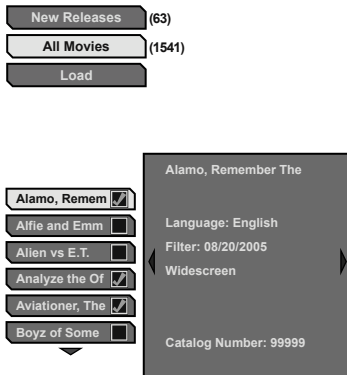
New Releases (63)
All Movies (1541)
Load

Alamo, Remem
Alfie and Emm
Alien vs E.T.
Analyze the Of
Aviationer, The
Boyz of Some

Alamo, Remember The

Language: English
Filter: 08/20/2005
Widescreen

Catalog Number: 99999